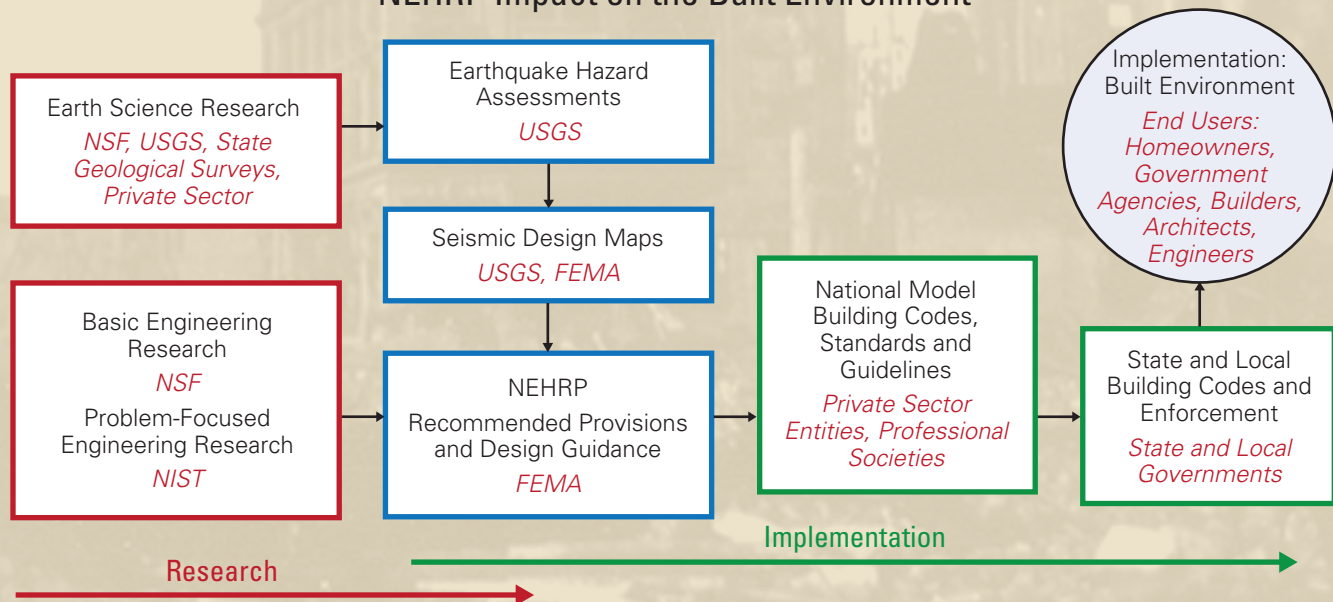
NEHRP Impact on the Built Environment

Earth Science Research
NSF, USGS, State Geological Surveys, Private Sector

Earthquake Hazard Assessments
USGS

Seismic Design Maps
USGS, FEMA

Basic Engineering Research
NSF
Problem-Focused Engineering Research
NIST

NEHRP
Recommended Provisions and Design Guidance
FEMA

National Model Building Codes, Standards and Guidelines
Private Sector Entities, Professional Societies

State and Local Building Codes and Enforcement
State and Local Governments

Implementation: Built Environment
End Users: Homeowners, Government Agencies, Builders, Architects, Engineers

Implementation

Research